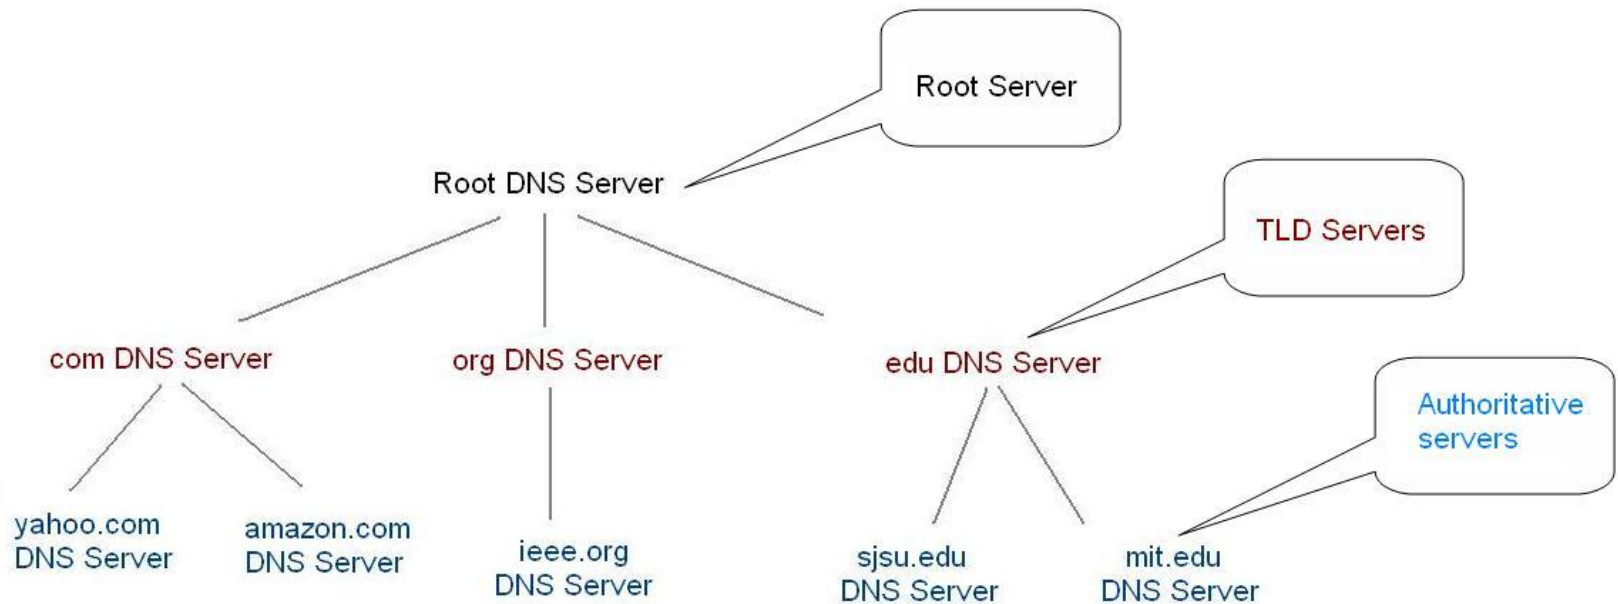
Root Server

Root DNS Server

TLD Servers

com DNS Server

org DNS Server

edu DNS Server

Authoritative servers

yahoo.com DNS Server

amazon.com DNS Server

ieee.org DNS Server

sjsu.edu DNS Server

mit.edu DNS Server